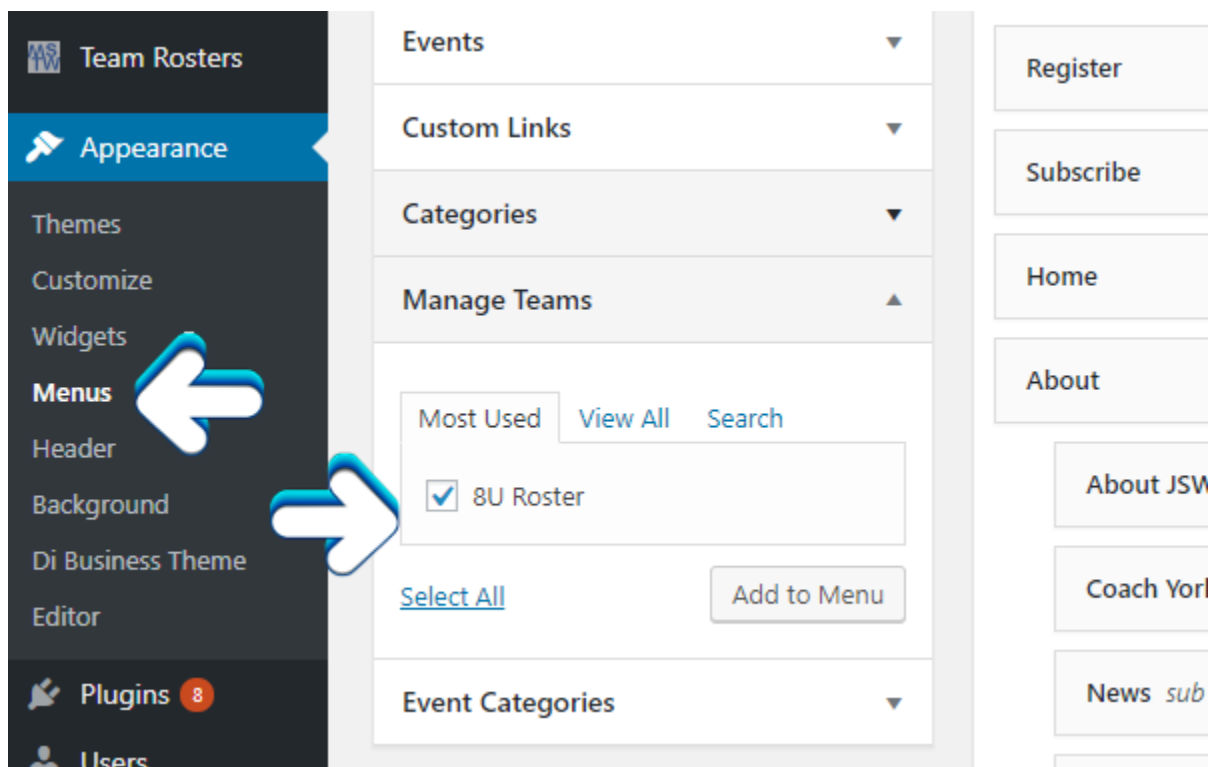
Team Rosters

Appearance

Themes

Customize

Widgets

Menus

Header

Background

Di Business Theme

Editor

Plugins 8

Users

Events

Custom Links

Categories

Manage Teams

Most Used View All Search

8U Roster

Select All

Add to Menu

Event Categories

Register

Subscribe

Home

About

About JSW

Coach Yor

News sub